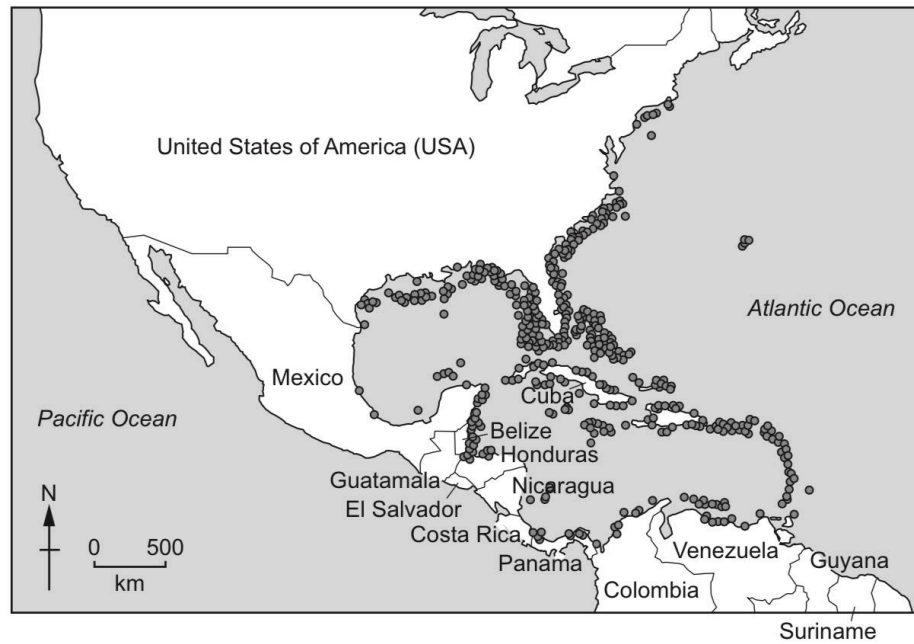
United States of America (USA)

Atlantic Ocean

Mexico

Cuba

Pacific Ocean

Belize

Honduras

Guatamala

El Salvador

Nicaragua

Costa Rica

Panama

Venezuela

Guyana

Colombia

Suriname

N

0 500

km